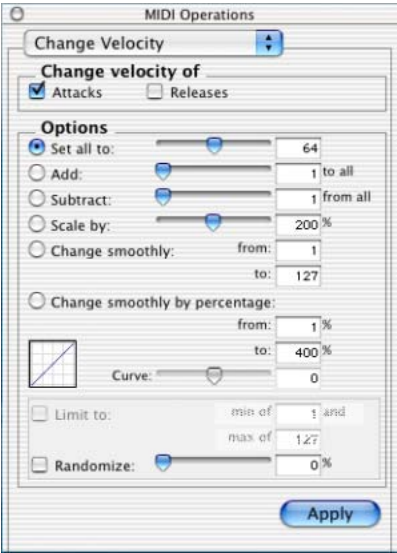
MIDI Operations

Change Velocity

Change velocity of
Attacks
Releases

Options
Set all to: 64
Add: 1 to all
Subtract: 1 from all
Scale by: 200 %
Change smoothly: from: 1
to: 127
Change smoothly by percentage:
from: 1 %
to: 400 %
Curve: 0

Limit to: min of 1 and
max of 127
Randomize: 0 %

Apply